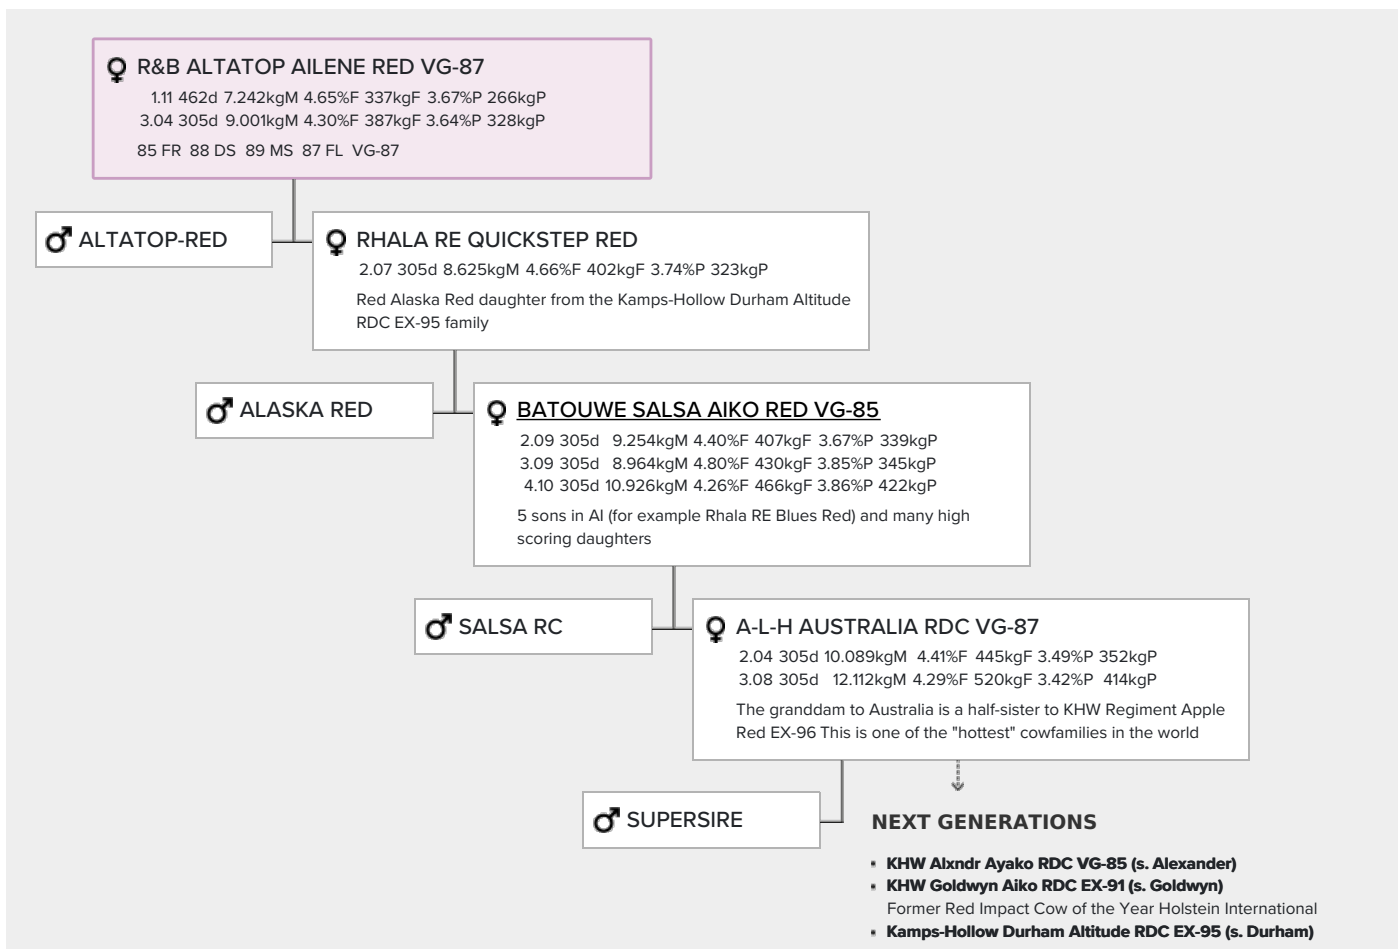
♀ R&B ALTATOP AILENE RED VG-87
1.11 462d 7.242kgM 4.65%F 337kgF 3.67%P 266kgP
3.04 305d 9.001kgM 4.30%F 387kgF 3.64%P 328kgP
85 FR 88 DS 89 MS 87 FL VG-87

♂ ALTATOP-RED

♀ RHALA RE QUICKSTEP RED
2.07 305d 8.625kgM 4.66%F 402kgF 3.74%P 323kgP
Red Alaska Red daughter from the Kamps-Hollow Durham Altitude RDC EX-95 family

♂ ALASKA RED

♀ BATOUWE SALSA AIKO RED VG-85
2.09 305d 9.254kgM 4.40%F 407kgF 3.67%P 339kgP
3.09 305d 8.964kgM 4.80%F 430kgF 3.85%P 345kgP
4.10 305d 10.926kgM 4.26%F 466kgF 3.86%P 422kgP
5 sons in AI (for example Rhala RE Blues Red) and many high scoring daughters

♂ SALSA RC

♀ A-L-H AUSTRALIA RDC VG-87
2.04 305d 10.089kgM 4.41%F 445kgF 3.49%P 352kgP
3.08 305d 12.112kgM 4.29%F 520kgF 3.42%P 414kgP
The granddam to Australia is a half-sister to KHW Regiment Apple Red EX-96 This is one of the "hottest" cowfamilies in the world

♂ SUPERSIRE

NEXT GENERATIONS

- KHW Alxndr Ayako RDC VG-85 (s. Alexander)
- KHW Goldwyn Aiko RDC EX-91 (s. Goldwyn)
Former Red Impact Cow of the Year Holstein International
- Kamps-Hollow Durham Altitude RDC EX-95 (s. Durham)